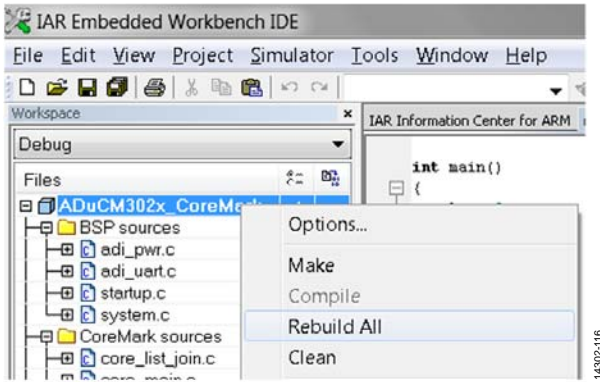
IAR Embedded Workbench IDE

File Edit View Project Simulator Tools Window Help

Workspace ×

Debug

Files

ADuCM302x_CoreMark

BSP sources

adi_pwr.c

adi_uart.c

startup.c

system.c

CoreMark sources

core_list_join.c

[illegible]

IAR Information Center for ARM

int main()

{

Options...

Make

Compile

Rebuild All

Clean

14302-116